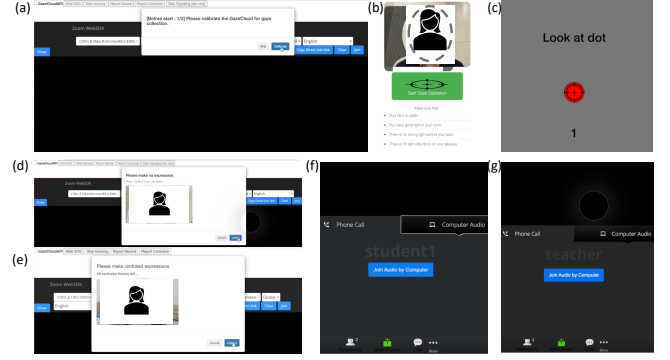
(a)

GazeCloudAPI | Web SYS | Stop tracking | Report Neutral | Report Confusion | Start Signaling (ate only)

Zoom WebSDK

[Before start : 1/2] Please calibrate the GazeCloud for gaze collection.

Skip | Calibrate

English

Start

Copy Direct join link | Clear | Join

(b)

Start Gaze Calibration

Make sure that:

You have a webcam

You have good light in your room

There is no strong light behind your back

There is no light reflections on your glasses

(c)

Look at dot

1

(d)

GazeCloudAPI | Web SYS | Stop tracking | Report Neutral | Report Confusion | Start Signaling (ate only)

Zoom WebSDK

Please make no expression.

English

Start

Cancel | Done

Copy Direct join link | Clear | Join

(e)

GazeCloudAPI | Web SYS | Stop tracking | Report Neutral | Report Confusion

Zoom WebSDK

Please make confused expressions

English

Global

Start

Join

Cancel | Done

(f)

Phone Call

Computer Audio

student1

Join Audio by Computer

More

(g)

Phone Call

Computer Audio

teacher

Join Audio by Computer

More